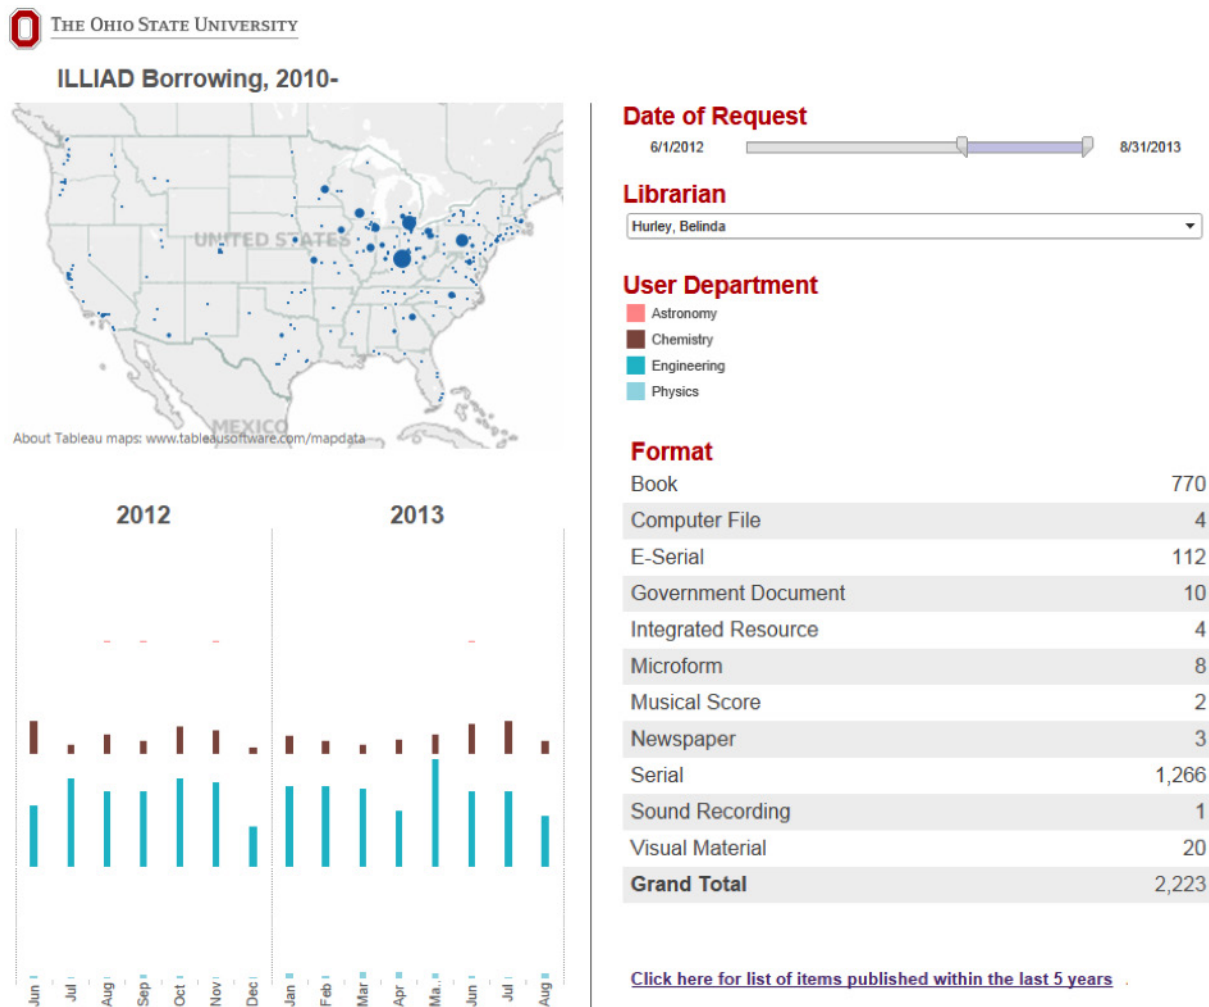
THE OHIO STATE UNIVERSITY

ILLIAD Borrowing, 2010-

UNITED STATES
MEXICO
About Tableau maps: www.tableausoftware.com/mapdata

2012
2013

Jun Jul Aug Sep Oct Nov Dec Jan Feb Mar Apr Ma.. Jun Jul Aug

Date of Request
6/1/2012 8/31/2013

Librarian
Hurley, Belinda

User Department
Astronomy
Chemistry
Engineering
Physics

Format

| | |
|---|---|
| Book | 770 |
| Computer File | 4 |
| E-Serial | 112 |
| Government Document | 10 |
| Integrated Resource | 4 |
| Microform | 8 |
| Musical Score | 2 |
| Newspaper | 3 |
| Serial | 1,266 |
| Sound Recording | 1 |
| Visual Material | 20 |
| Grand Total | 2,223 |

Click here for list of items published within the last 5 years .